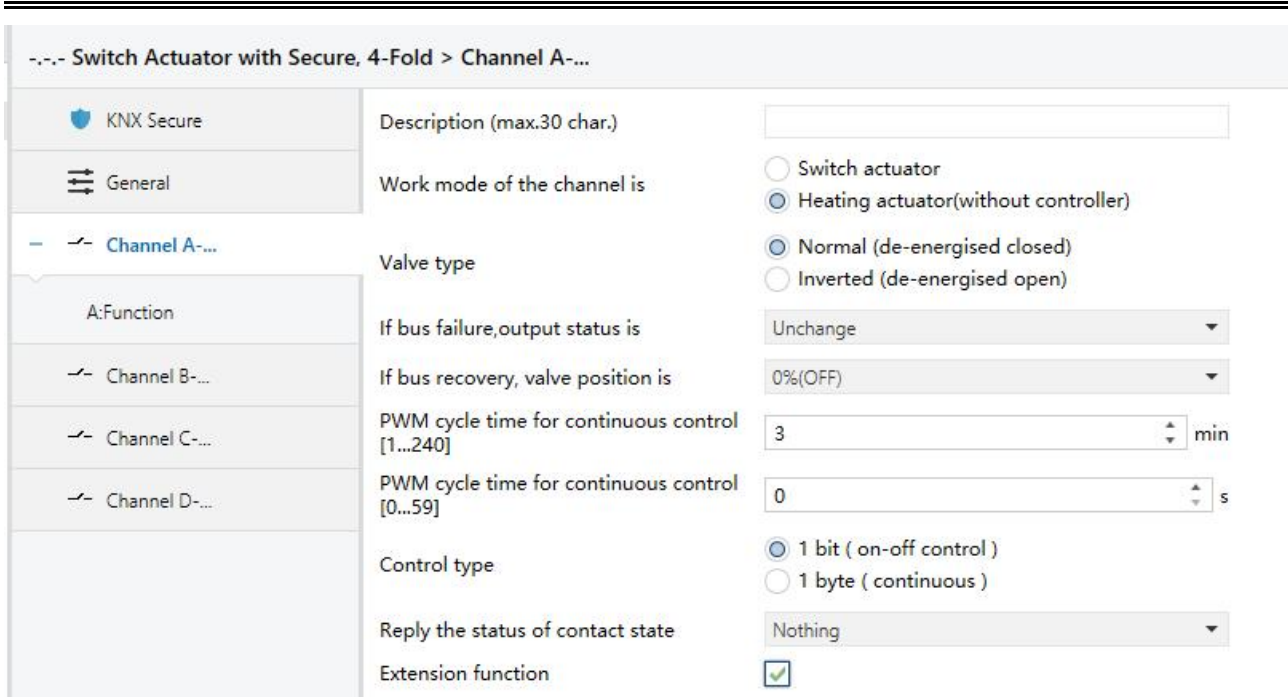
-.-.- Switch Actuator with Secure, 4-Fold > Channel A-...

KNX Secure

General

– Channel A-...

A:Function

Channel B-...

Channel C-...

Channel D-...

Description (max.30 char.)

Work mode of the channel is
Switch actuator
Heating actuator(without controller)

Valve type
Normal (de-energised closed)
Inverted (de-energised open)

If bus failure,output status is
Unchange

If bus recovery, valve position is
0%(OFF)

PWM cycle time for continuous control [1...240]
3
min

PWM cycle time for continuous control [0...59]
0
s

Control type
1 bit ( on-off control )
1 byte ( continuous )

Reply the status of contact state
Nothing

Extension function